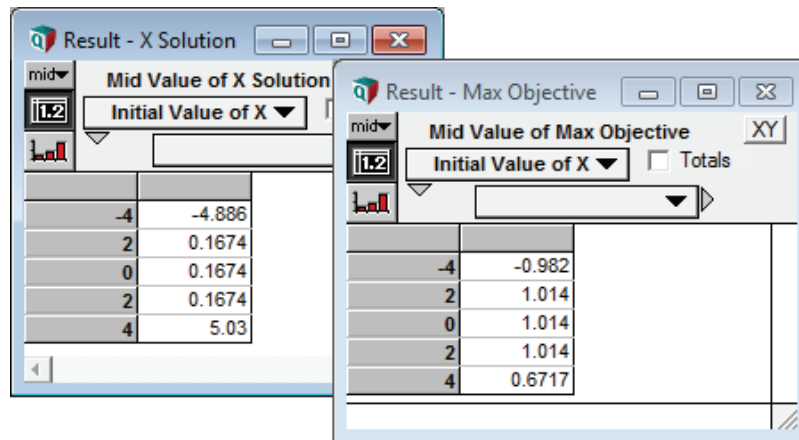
Result - X Solution

mid

1.2

Mid Value of X Solution

Initial Value of X

| | |
|---|---|
| -4 | -4.886 |
| 2 | 0.1674 |
| 0 | 0.1674 |
| 2 | 0.1674 |
| 4 | 5.03 |

Result - Max Objective

mid

1.2

Mid Value of Max Objective

XY

Initial Value of X

Totals

| | |
|---|---|
| -4 | -0.982 |
| 2 | 1.014 |
| 0 | 1.014 |
| 2 | 1.014 |
| 4 | 0.6717 |